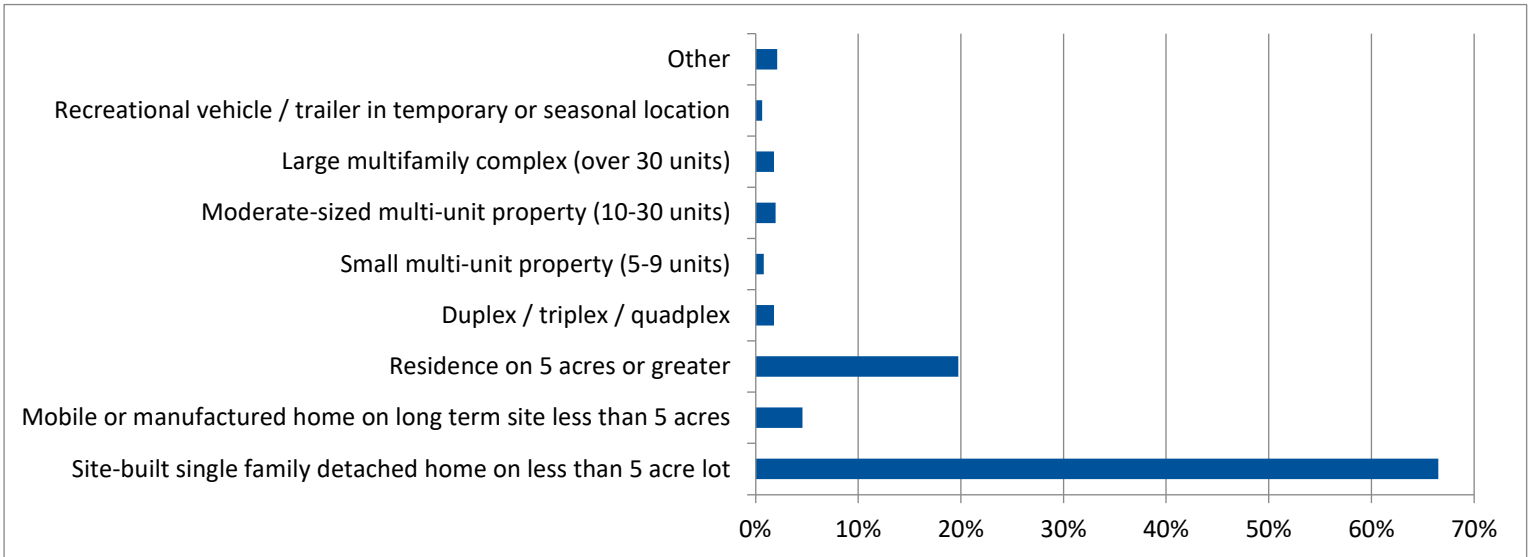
Other
Recreational vehicle / trailer in temporary or seasonal location
Large multifamily complex (over 30 units)
Moderate-sized multi-unit property (10-30 units)
Small multi-unit property (5-9 units)
Duplex / triplex / quadplex
Residence on 5 acres or greater
Mobile or manufactured home on long term site less than 5 acres
Site-built single family detached home on less than 5 acre lot

0%
10%
20%
30%
40%
50%
60%
70%